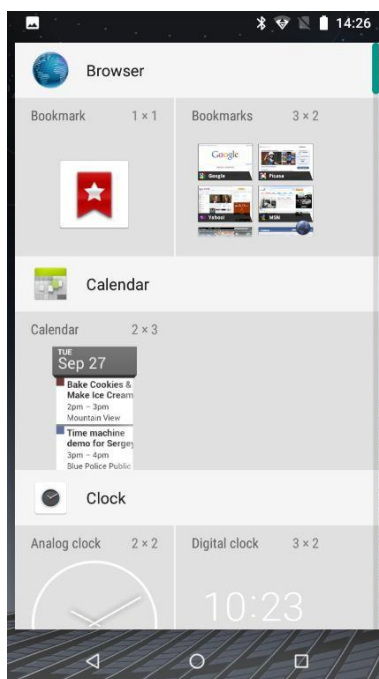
14:26

Browser

Bookmark 1 × 1

Bookmarks 3 × 2

Google
Picasa
Yahoo!
MSN

Calendar

Calendar 2 × 3

TUE
Sep 27

Bake Cookies & Make Ice Cream
2pm – 3pm
Mountain View

Time machine demo for Sergey
3pm – 4pm
Blue Police Public

Clock

Analog clock 2 × 2

Digital clock 3 × 2

10:23